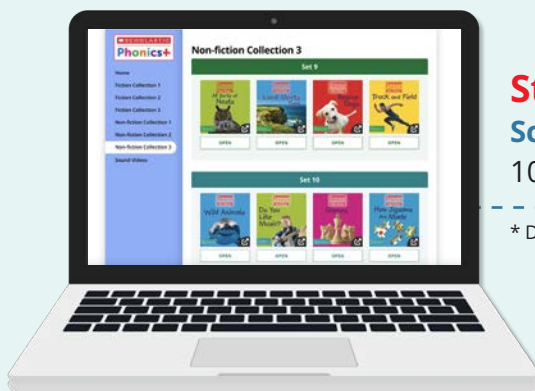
SCHOLASTIC
Phonics+

Home
Fiction Collection 1
Fiction Collection 2
Fiction Collection 3
Non-fiction Collection 1
Non-fiction Collection 2
Non-fiction Collection 3
Sound Videos

Non-fiction Collection 3

Set 9

All Sorts of Nests
Land Mostly
Rescue Dogs
Track and Field

OPEN
OPEN
OPEN
OPEN

Set 10

Wild Animals
Do You Like Meat?
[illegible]
How Shoes are Made

OPEN
OPEN
OPEN
OPEN

St
Sc
10
* D